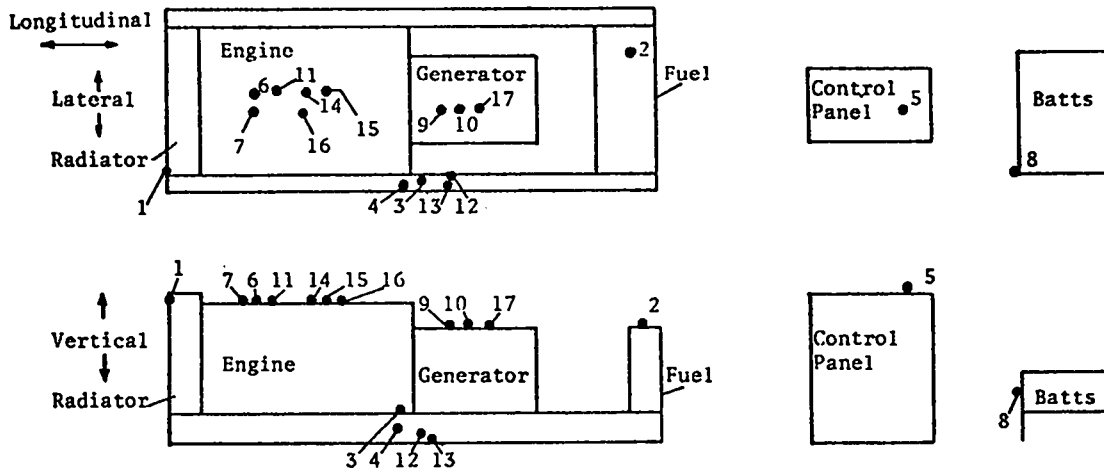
Longitudinal
Lateral
Radiator
Engine
Generator
Fuel
Control Panel
Batts
1
2
3
4
5
6
7
8
9
10
11
12
13
14
15
16
17

Vertical
Radiator
Engine
Generator
Fuel
Control Panel
Batts
1
2
3
4
5
6
7
8
9
10
11
12
13
14
15
16
17